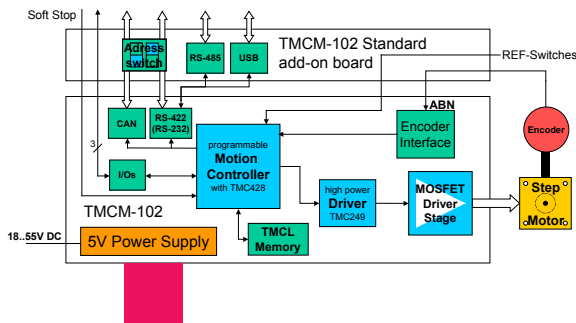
Soft Stop

Adress switch

RS-485

USB

TMCM-102 Standard add-on board

REF-Switches

ABN

CAN

RS-422 (RS-232)

Encoder Interface

Encoder

3

programmable Motion Controller with TMC428

I/Os

high power Driver TMC249

MOSFET Driver Stage

Step Motor

TMCM-102

TMCL Memory

18..55V DC

5V Power Supply